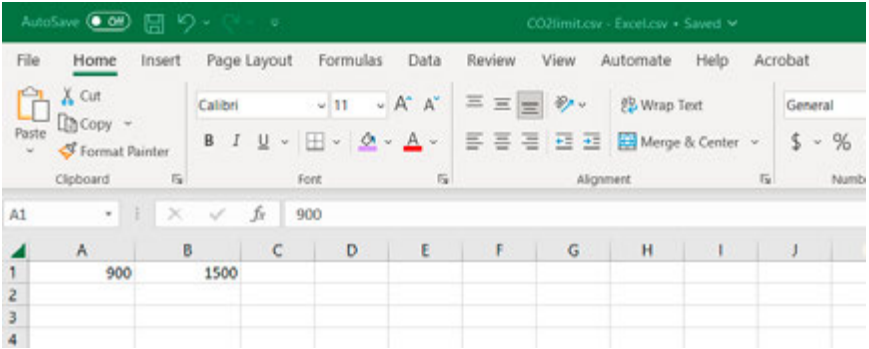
AutoSave Off CO2limit.csv - Excel.csv • Saved

File Home Insert Page Layout Formulas Data Review View Automate Help Acrobat

Paste Cut Copy Format Painter Clipboard

Calibri 11 A A B I U Font

Wrap Text Merge & Center Alignment

General $ % Numb

A1 $f_x$ 900

| | A | B | C | D | E | F | G | H | I | J |
|---|---|---|---|---|---|---|---|---|---|---|
| 1 | 900 | 1500 | | | | | | | | |
| 2 | | | | | | | | | | |
| 3 | | | | | | | | | | |
| 4 | | | | | | | | | | |